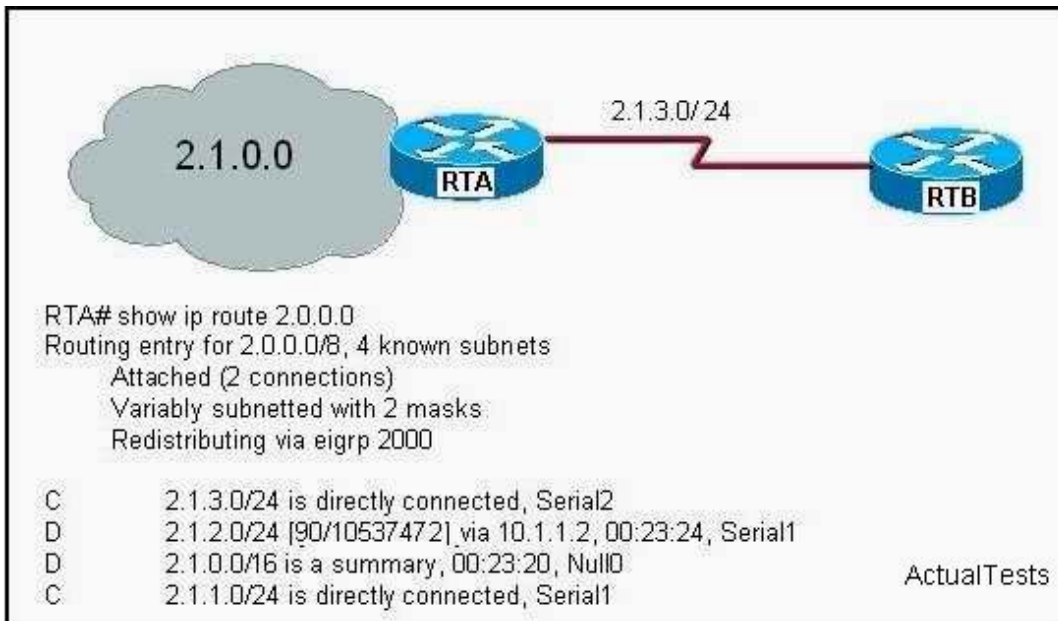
2.1.0.0

RTA

2.1.3.0/24

RTB

RTA# show ip route 2.0.0.0
Routing entry for 2.0.0.0/8, 4 known subnets
Attached (2 connections)
Variably subnetted with 2 masks
Redistributing via eigrp 2000

C 2.1.3.0/24 is directly connected, Serial2
D 2.1.2.0/24 [90/10537472] via 10.1.1.2, 00:23:24, Serial1
D 2.1.0.0/16 is a summary, 00:23:20, Null0
C 2.1.1.0/24 is directly connected, Serial1

ActualTests